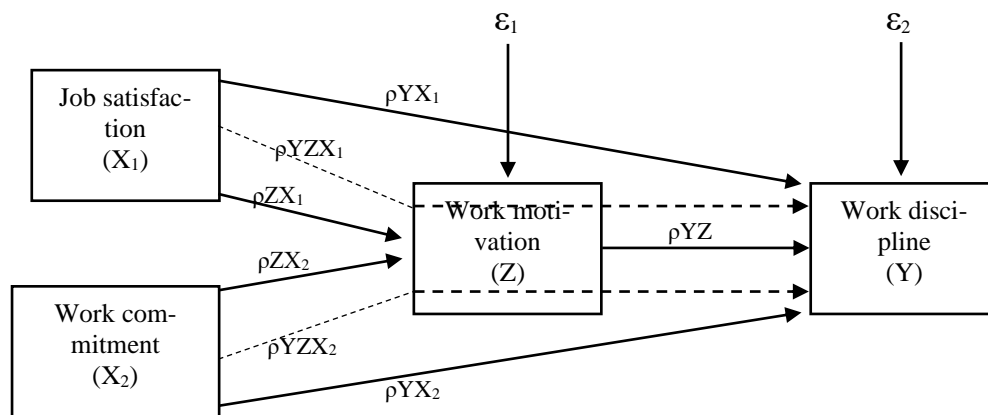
$\varepsilon_1$

$\varepsilon_2$

Job satisfaction ($X_1$)

$\rho YX_1$

$\rho YZX_1$

$\rho ZX_1$

Work motivation (Z)

$\rho YZ$

Work discipline (Y)

$\rho ZX_2$

Work commitment ($X_2$)

$\rho YZX_2$

$\rho YX_2$